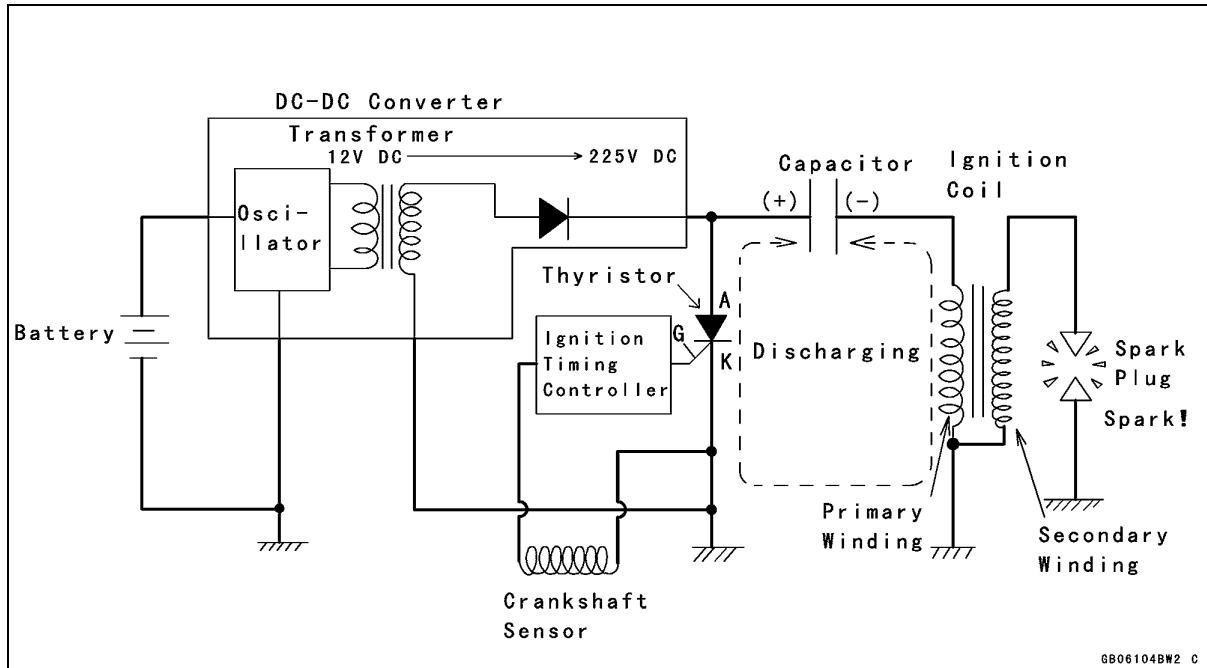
DC-DC Converter
Transformer
12V DC → 225V DC
Capacitor
Ignition Coil
(+) (-)
Osci-llator
Battery
Thyristor
A
G
K
Ignition Timing Controller
Discharging
Spark Plug
Spark!
Primary Winding
Secondary Winding
Crankshaft Sensor
GB06104BW2 C